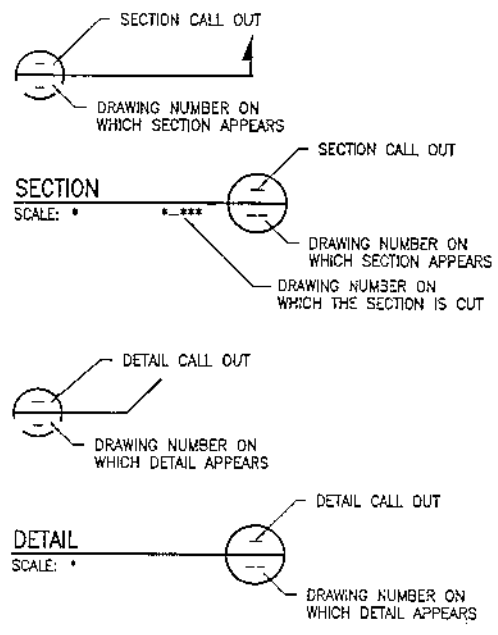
SECTION CALL OUT

DRAWING NUMBER ON WHICH SECTION APPEARS

SECTION
SCALE: *

*-***

SECTION CALL OUT

DRAWING NUMBER ON WHICH SECTION APPEARS

DRAWING NUMBER ON WHICH THE SECTION IS CUT

DETAIL CALL OUT

DRAWING NUMBER ON WHICH DETAIL APPEARS

DETAIL
SCALE: *

DETAIL CALL OUT

DRAWING NUMBER ON WHICH DETAIL APPEARS